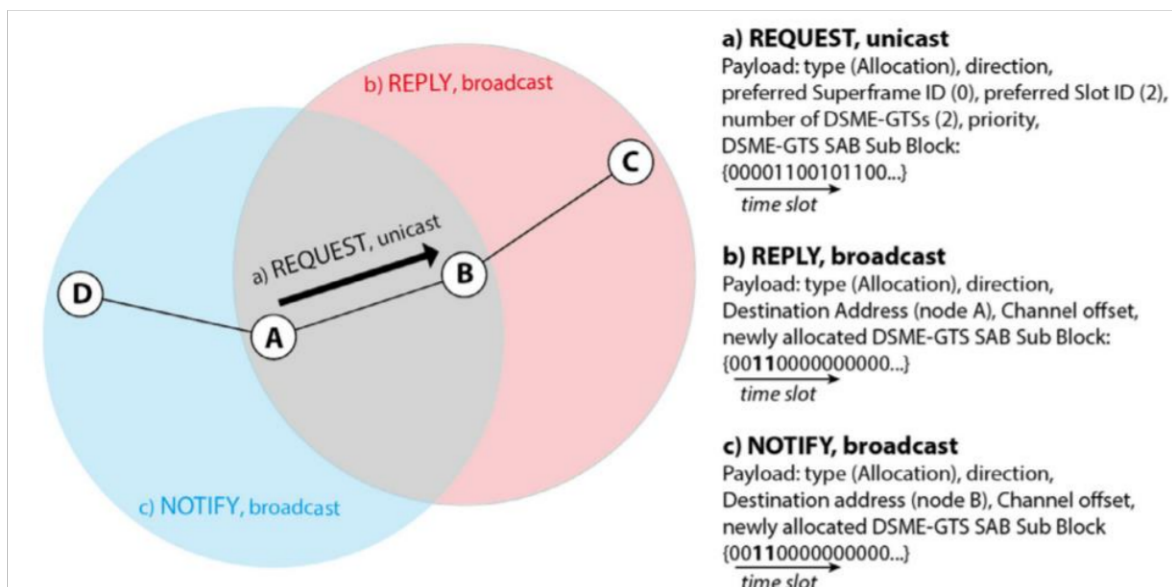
b) REPLY, broadcast

C

a) REQUEST, unicast

D

B

A

c) NOTIFY, broadcast

**a) REQUEST, unicast**
Payload: type (Allocation), direction, preferred Superframe ID (0), preferred Slot ID (2), number of DSME-GTSs (2), priority, DSME-GTS SAB Sub Block:
{00001100101100...}
time slot

**b) REPLY, broadcast**
Payload: type (Allocation), direction, Destination Address (node A), Channel offset, newly allocated DSME-GTS SAB Sub Block:
{00**11**0000000000...}
time slot

**c) NOTIFY, broadcast**
Payload: type (Allocation), direction, Destination address (node B), Channel offset, newly allocated DSME-GTS SAB Sub Block
{00**11**0000000000...}
time slot